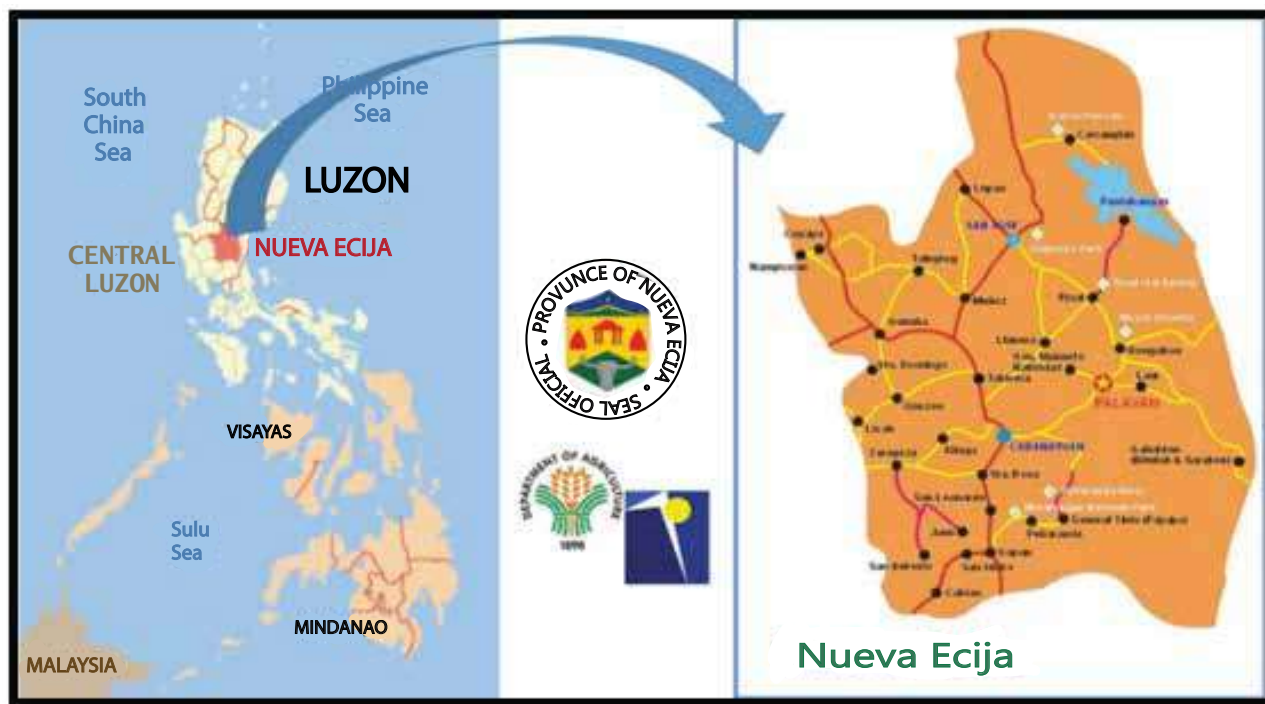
South China Sea

Philippine Sea

LUZON

CENTRAL LUZON

NUEVA ECIJA

VISAYAS

Sulu Sea

MINDANAO

MALAYSIA

PROVINCE OF NUEVA ECIJA SEAL OFFICIAL

DEPARTMENT OF AGRICULTURE 1898

Carranglan

Lupao

San Jose

Pantabangan

Rizal

Talugtog

Cuyapo

Nampicuan

Muñoz

Guimba

Llanera

Bongabon

Sto. Domingo

Talavera

Laur

Palayan

Quezon

Licab

Aliaga

Cabanatuan

Gabaldon

Zaragoza

Sta. Rosa

San Leonardo

General Tinio

Jaen

Peñaranda

San Antonio

Gapan

San Isidro

Cabiao

Nueva Ecija